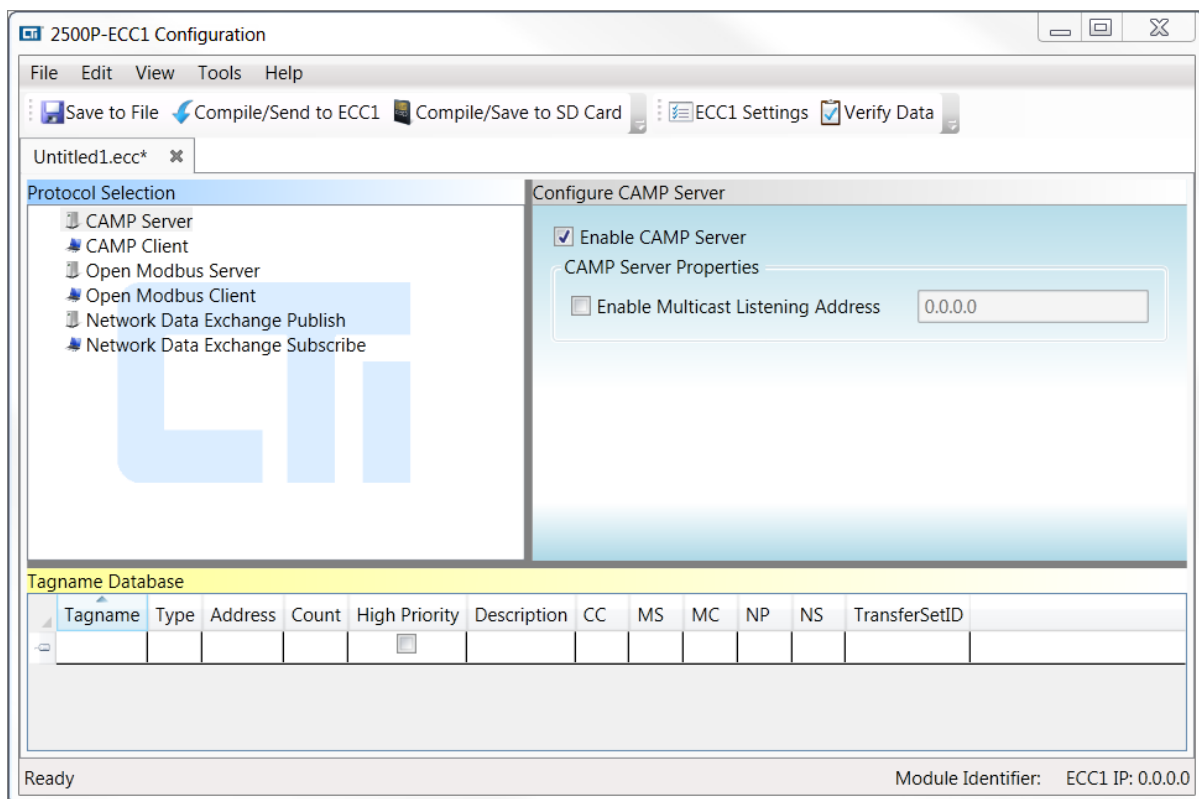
2500P-ECC1 Configuration

File Edit View Tools Help

Save to File Compile/Send to ECC1 Compile/Save to SD Card ECC1 Settings Verify Data

Untitled1.ecc*

Protocol Selection

CAMP Server
CAMP Client
Open Modbus Server
Open Modbus Client
Network Data Exchange Publish
Network Data Exchange Subscribe

Configure CAMP Server

Enable CAMP Server

CAMP Server Properties

Enable Multicast Listening Address 0.0.0.0

Tagname Database

| Tagname | Type | Address | Count | High Priority | Description | CC | MS | MC | NP | NS | TransferSetID |
|---|---|---|---|---|---|---|---|---|---|---|---|
| | | | | | | | | | | | |

Ready

Module Identifier: ECC1 IP: 0.0.0.0